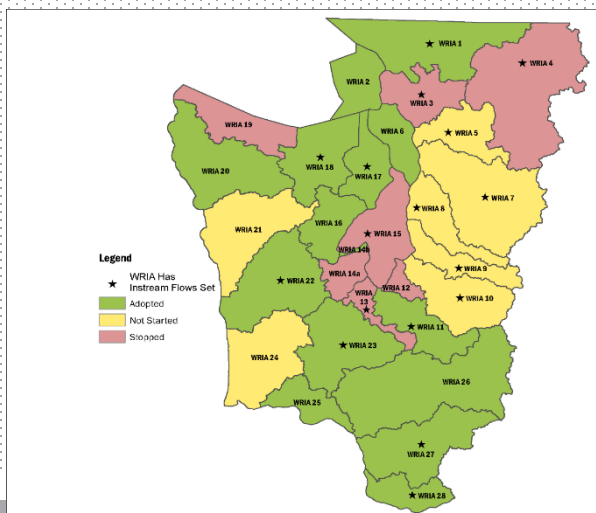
WRIA 1
WRIA 2
WRIA 4
WRIA 3
WRIA 19
WRIA 6
WRIA 5
WRIA 18
WRIA 20
WRIA 17
WRIA 7
WRIA 8
WRIA 21
WRIA 16
WRIA 15
WRIA 14b
WRIA 9
WRIA 22
WRIA 14a
WRIA 12
WRIA 10
WRIA 13
WRIA 11
WRIA 24
WRIA 23
WRIA 26
WRIA 25
WRIA 27
WRIA 28

Legend
★ WRIA Has Instream Flows Set
Adopted
Not Started
Stopped